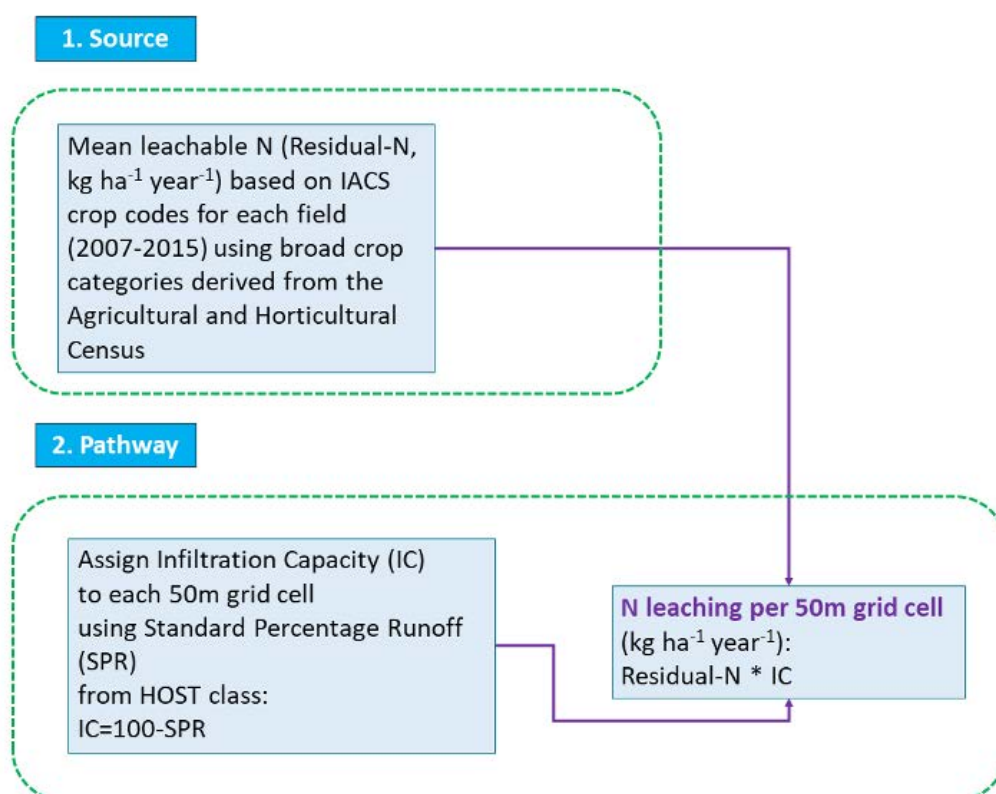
1. Source

Mean leachable N (Residual-N, kg ha$^{-1}$ year$^{-1}$) based on IACS crop codes for each field (2007-2015) using broad crop categories derived from the Agricultural and Horticultural Census

2. Pathway

Assign Infiltration Capacity (IC) to each 50m grid cell using Standard Percentage Runoff (SPR) from HOST class: IC=100-SPR

N leaching per 50m grid cell (kg ha$^{-1}$ year$^{-1}$): Residual-N * IC